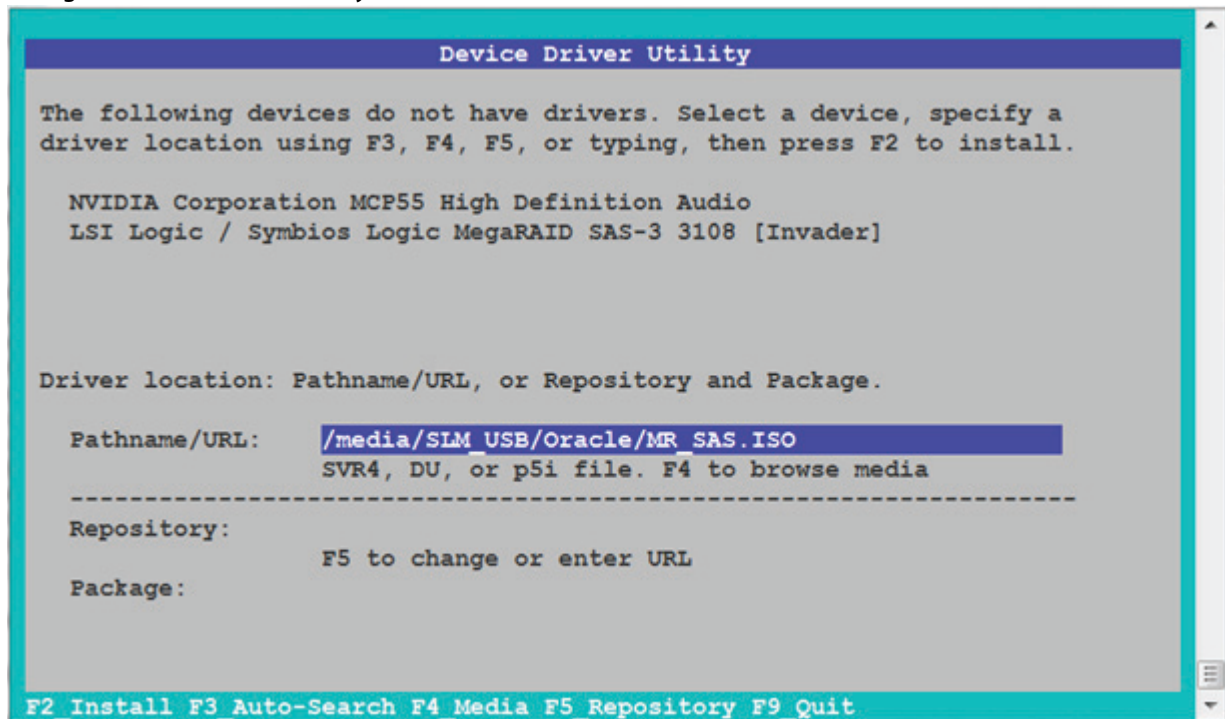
Device Driver Utility

The following devices do not have drivers. Select a device, specify a driver location using F3, F4, F5, or typing, then press F2 to install.

NVIDIA Corporation MCP55 High Definition Audio
LSI Logic / Symbios Logic MegaRAID SAS-3 3108 [Invader]

Driver location: Pathname/URL, or Repository and Package.

Pathname/URL: /media/SLM_USB/Oracle/MR_SAS.ISO
SVR4, DU, or p5i file. F4 to browse media
------------------------------------------------------------
Repository:
F5 to change or enter URL
Package:

F2_Install F3_Auto-Search F4_Media F5_Repository F9_Quit